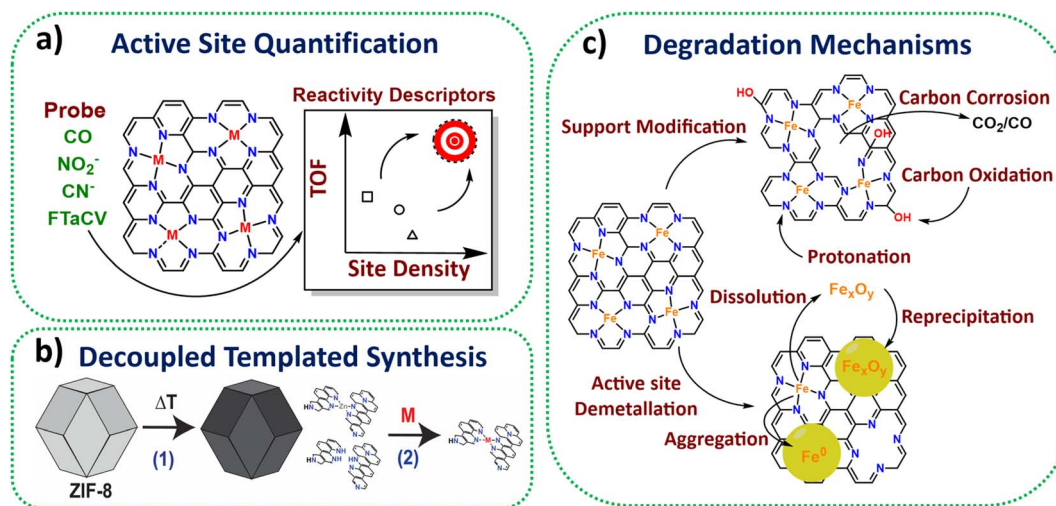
a) Active Site Quantification

Probe
CO
$NO_2^-$
$CN^-$
FTaCV

M
M
M
M
N

Reactivity Descriptors
TOF
Site Density

b) Decoupled Templated Synthesis

ZIF-8
ΔT
(1)
Zn
M
(2)
M

c) Degradation Mechanisms

Support Modification
HO
Fe
Fe
Fe
Fe
OH
OH
Carbon Corrosion
$CO_2/CO$
Carbon Oxidation
Protonation

Fe
Fe
Fe
Fe

Dissolution
$Fe_xO_y$
Reprecipitation
Active site Demetallation
Fe
$Fe_xO_y$
Aggregation
$Fe^0$